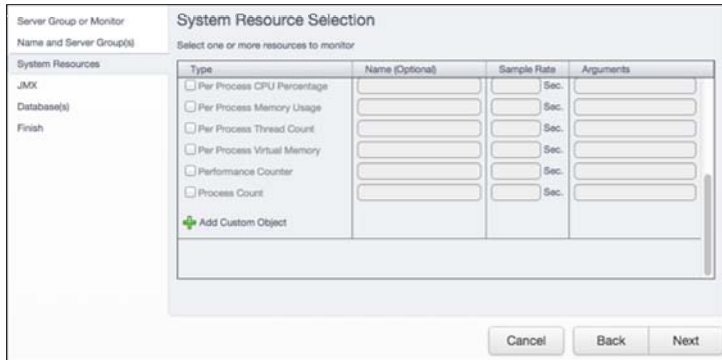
Server Group or Monitor
Name and Server Group(s)
System Resources
JMX
Database(s)
Finish

System Resource Selection

Select one or more resources to monitor

| Type | Name (Optional) | Sample Rate | Arguments |
|---|---|---|---|
| Per Process CPU Percentage | | Sec. | |
| Per Process Memory Usage | | Sec. | |
| Per Process Thread Count | | Sec. | |
| Per Process Virtual Memory | | Sec. | |
| Performance Counter | | Sec. | |
| Process Count | | Sec. | |
| Add Custom Object | | | |

Cancel
Back
Next